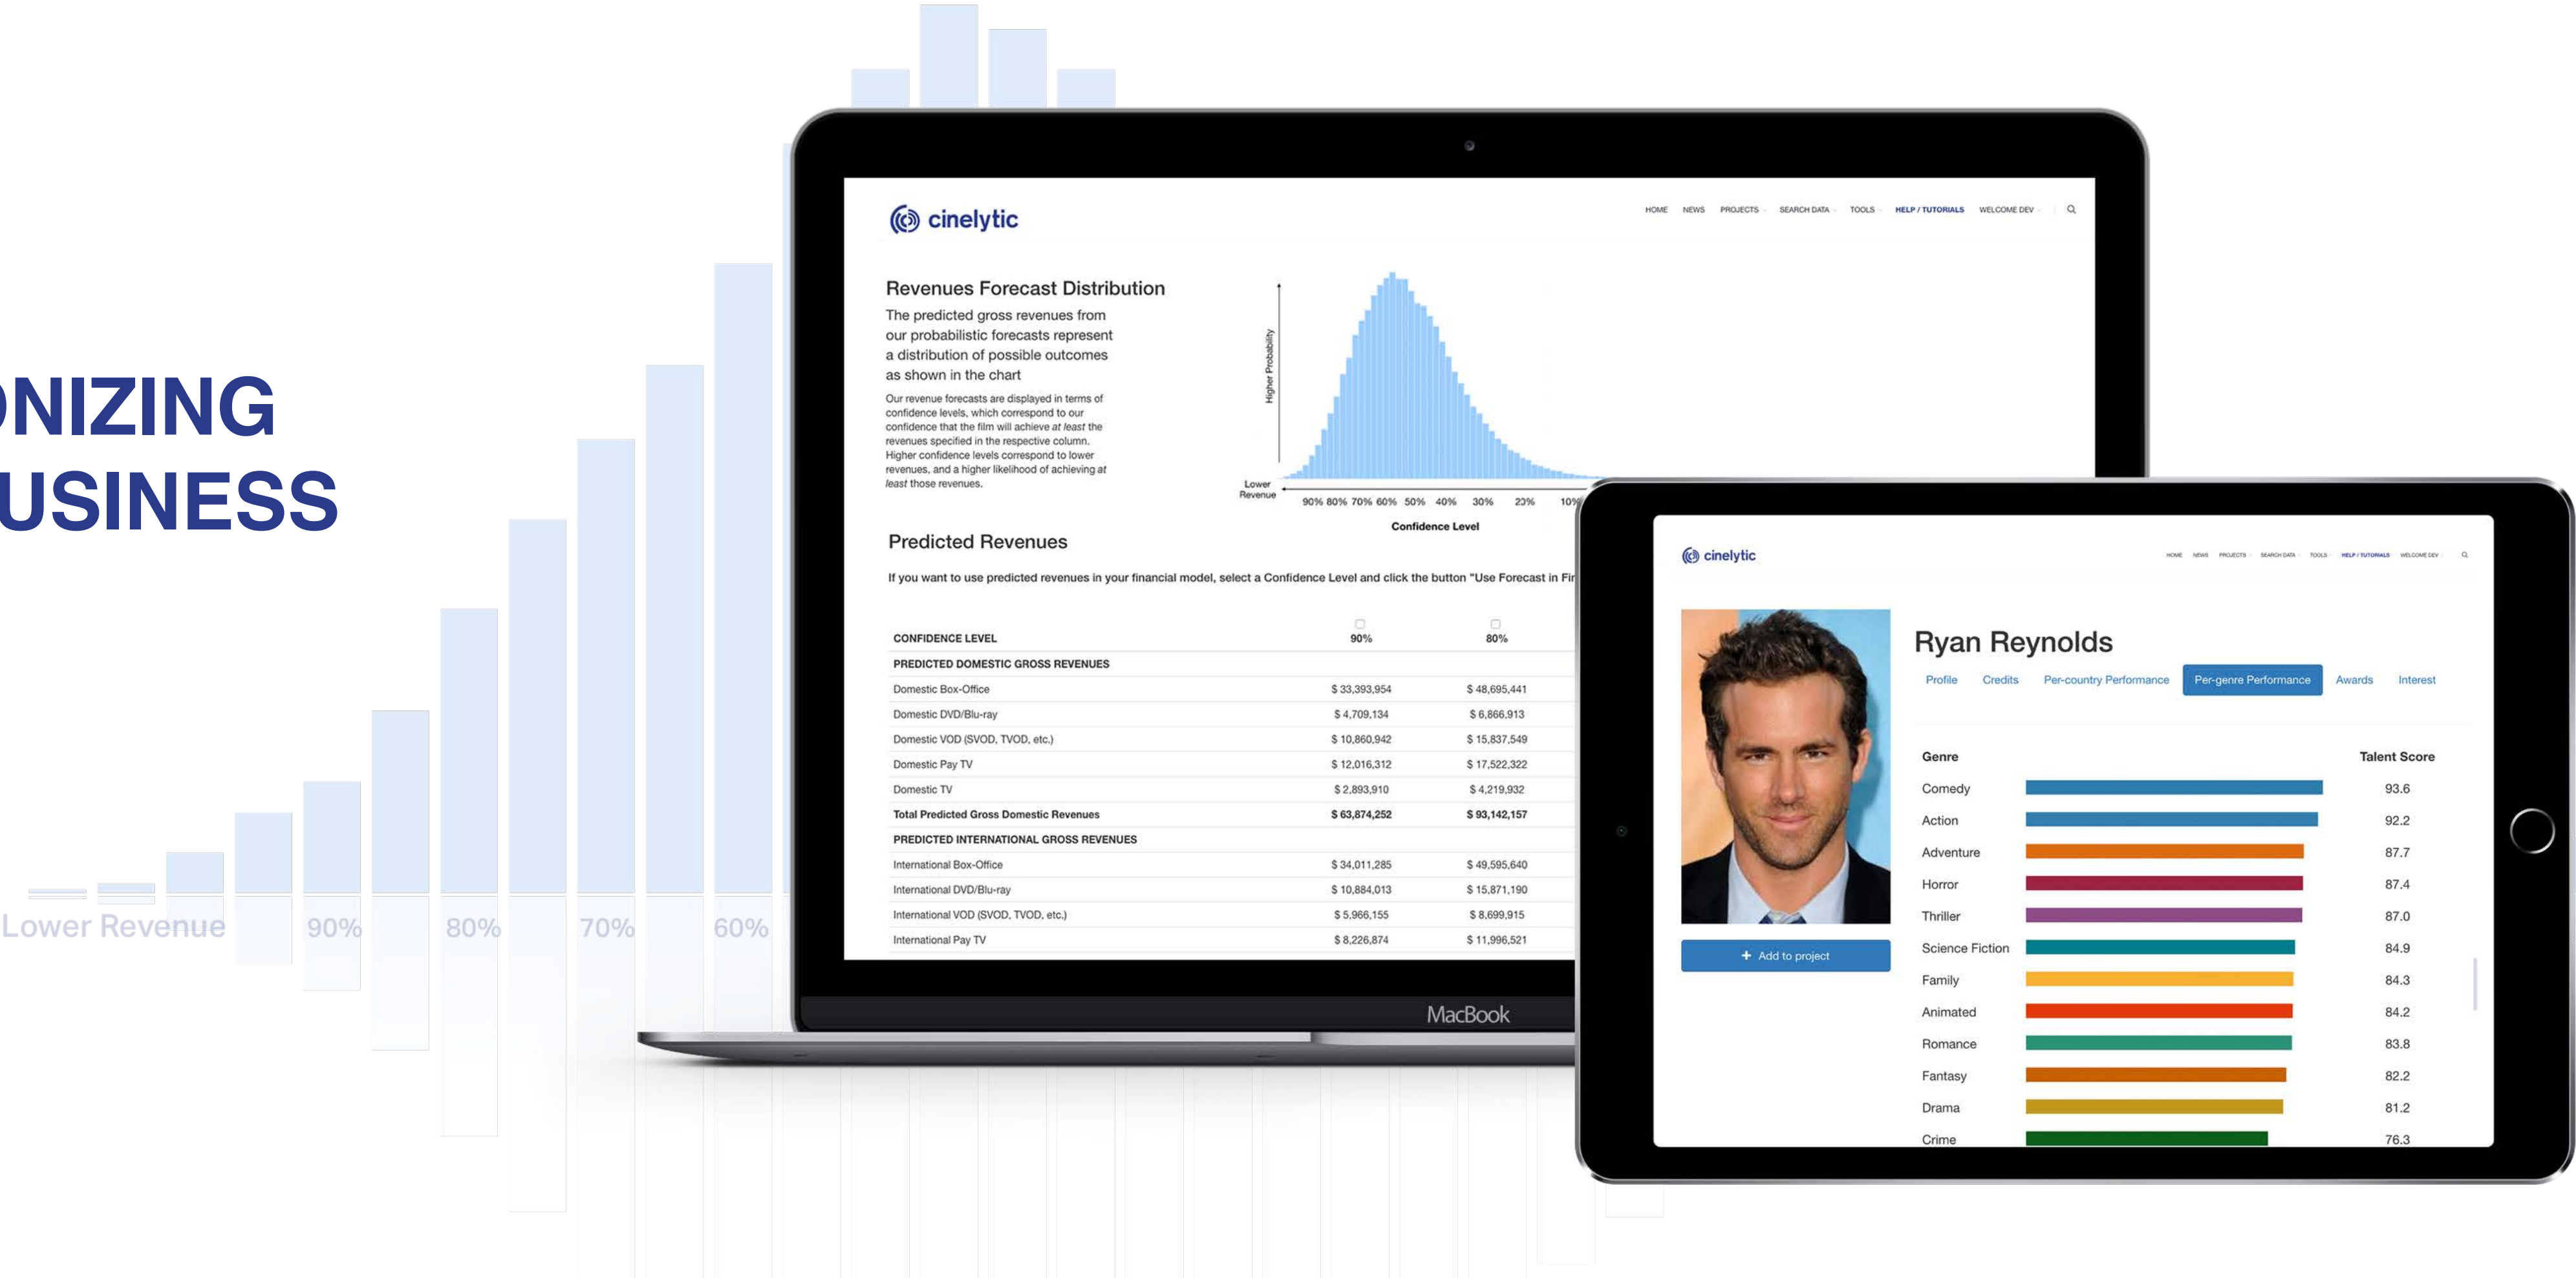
NIZING
USINESS

Lower Revenue 90% 80% 70% 60%

cinelytic

HOME NEWS PROJECTS SEARCH DATA TOOLS HELP / TUTORIALS WELCOME DEV

Revenues Forecast Distribution

The predicted gross revenues from our probabilistic forecasts represent a distribution of possible outcomes as shown in the chart

Our revenue forecasts are displayed in terms of confidence levels, which correspond to our confidence that the film will achieve at least the revenues specified in the respective column. Higher confidence levels correspond to lower revenues, and a higher likelihood of achieving at least those revenues.

Higher Probability

Lower Revenue

90% 80% 70% 60% 50% 40% 30% 20% 10%

Confidence Level

Predicted Revenues

If you want to use predicted revenues in your financial model, select a Confidence Level and click the button "Use Forecast in Fi

| CONFIDENCE LEVEL | 90% | 80% |
|---|---|---|
| PREDICTED DOMESTIC GROSS REVENUES | | |
| Domestic Box-Office | $ 33,393,954 | $ 48,695,441 |
| Domestic DVD/Blu-ray | $ 4,709,134 | $ 6,866,913 |
| Domestic VOD (SVOD, TVOD, etc.) | $ 10,860,942 | $ 15,837,549 |
| Domestic Pay TV | $ 12,016,312 | $ 17,522,322 |
| Domestic TV | $ 2,893,910 | $ 4,219,932 |
| Total Predicted Gross Domestic Revenues | $ 63,874,252 | $ 93,142,157 |
| PREDICTED INTERNATIONAL GROSS REVENUES | | |
| International Box-Office | $ 34,011,285 | $ 49,595,640 |
| International DVD/Blu-ray | $ 10,884,013 | $ 15,871,190 |
| International VOD (SVOD, TVOD, etc.) | $ 5,966,155 | $ 8,699,915 |
| International Pay TV | $ 8,226,874 | $ 11,996,521 |

MacBook

cinelytic

HOME NEWS PROJECTS SEARCH DATA TOOLS HELP / TUTORIALS WELCOME DEV

Ryan Reynolds

Profile Credits Per-country Performance Per-genre Performance Awards Interest

+ Add to project

| Genre | Talent Score |
|---|---|
| Comedy | 93.6 |
| Action | 92.2 |
| Adventure | 87.7 |
| Horror | 87.4 |
| Thriller | 87.0 |
| Science Fiction | 84.9 |
| Family | 84.3 |
| Animated | 84.2 |
| Romance | 83.8 |
| Fantasy | 82.2 |
| Drama | 81.2 |
| Crime | 76.3 |